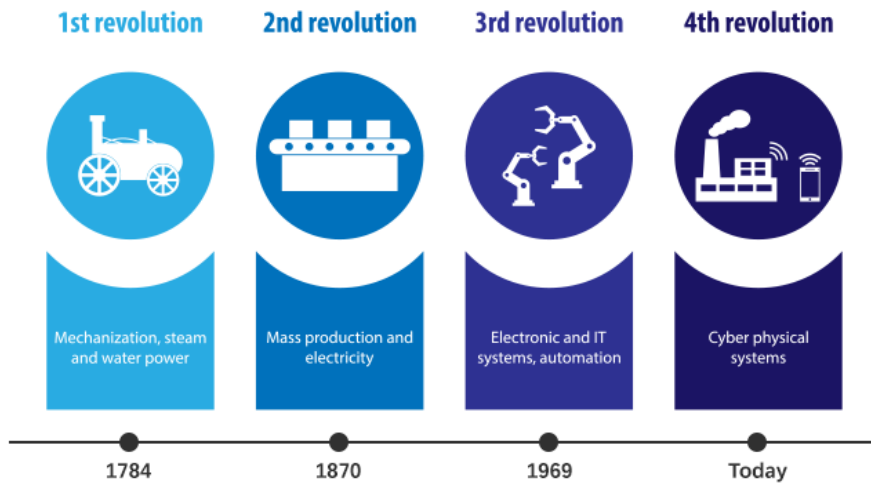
1st revolution

Mechanization, steam and water power

1784

2nd revolution

Mass production and electricity

1870

3rd revolution

Electronic and IT systems, automation

1969

4th revolution

Cyber physical systems

Today